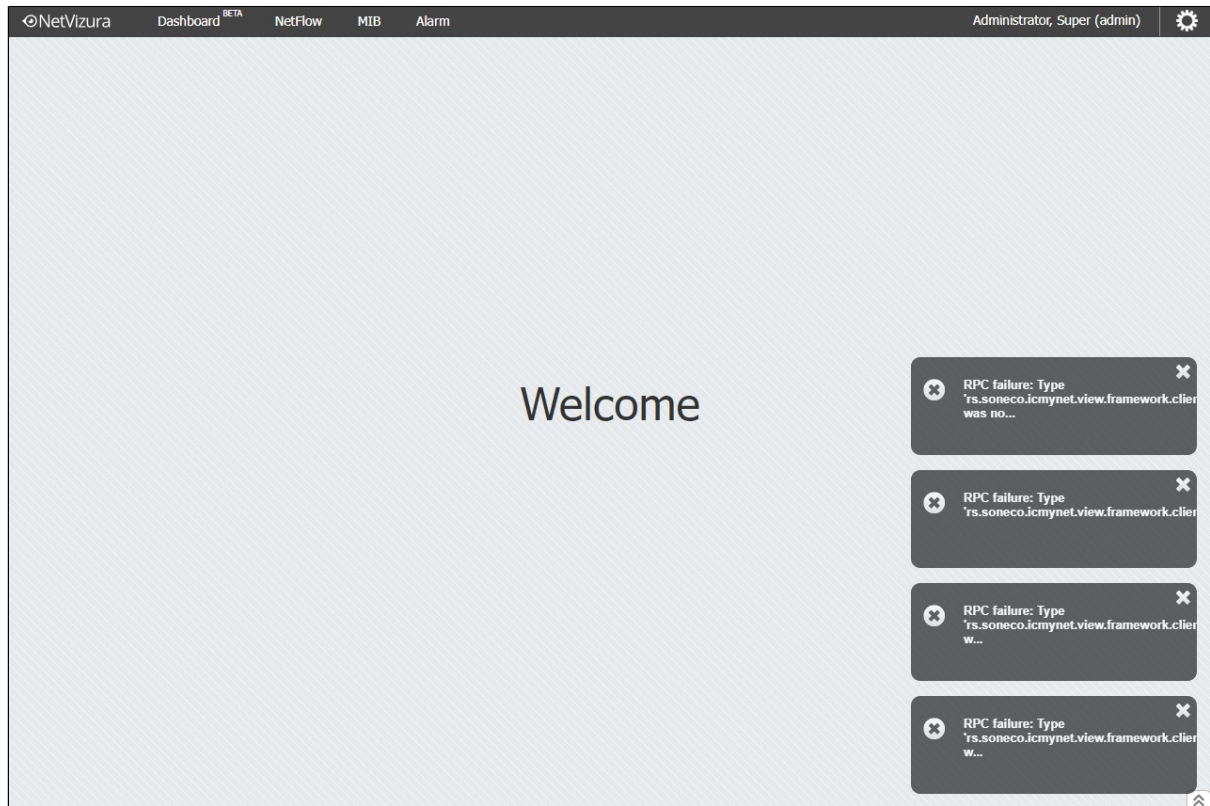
NetVizura Dashboard BETA NetFlow MIB Alarm Administrator, Super (admin)

Welcome

RPC failure: Type 'rs.soneco.icmynet.view.framework.clien was no...

RPC failure: Type 'rs.soneco.icmynet.view.framework.clien

RPC failure: Type 'rs.soneco.icmynet.view.framework.clien w...

RPC failure: Type 'rs.soneco.icmynet.view.framework.clien w...